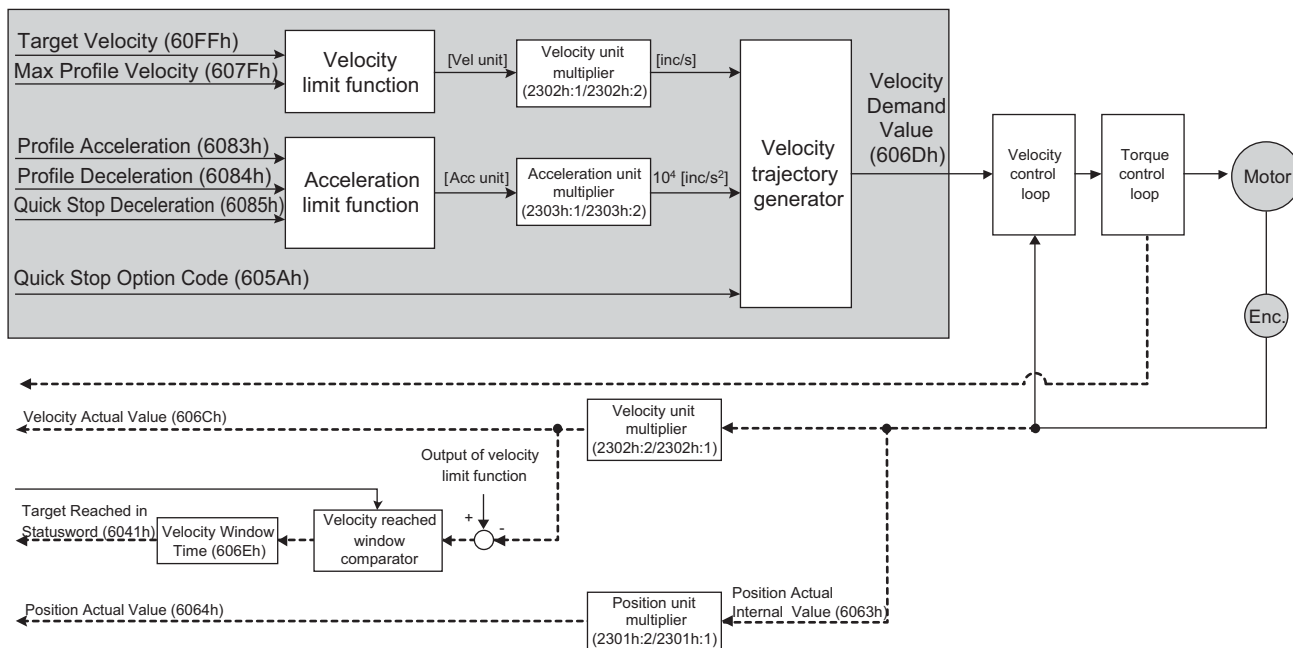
Target Velocity (60FFh)
Max Profile Velocity (607Fh)

Velocity limit function

[Vel unit]

Velocity unit multiplier (2302h:1/2302h:2)

[inc/s]

Profile Acceleration (6083h)
Profile Deceleration (6084h)
Quick Stop Deceleration (6085h)

Acceleration limit function

[Acc unit]

Acceleration unit multiplier (2303h:1/2303h:2)

$10^4$ [inc/s$^2$]

Velocity trajectory generator

Velocity Demand Value (606Dh)

Quick Stop Option Code (605Ah)

Velocity control loop

Torque control loop

Motor

Enc.

Velocity Actual Value (606Ch)

Velocity unit multiplier (2302h:2/2302h:1)

Output of velocity limit function

+

-

Target Reached in Statusword (6041h)

Velocity Window Time (606Eh)

Velocity reached window comparator

Position Actual Value (6064h)

Position unit multiplier (2301h:2/2301h:1)

Position Actual Internal Value (6063h)